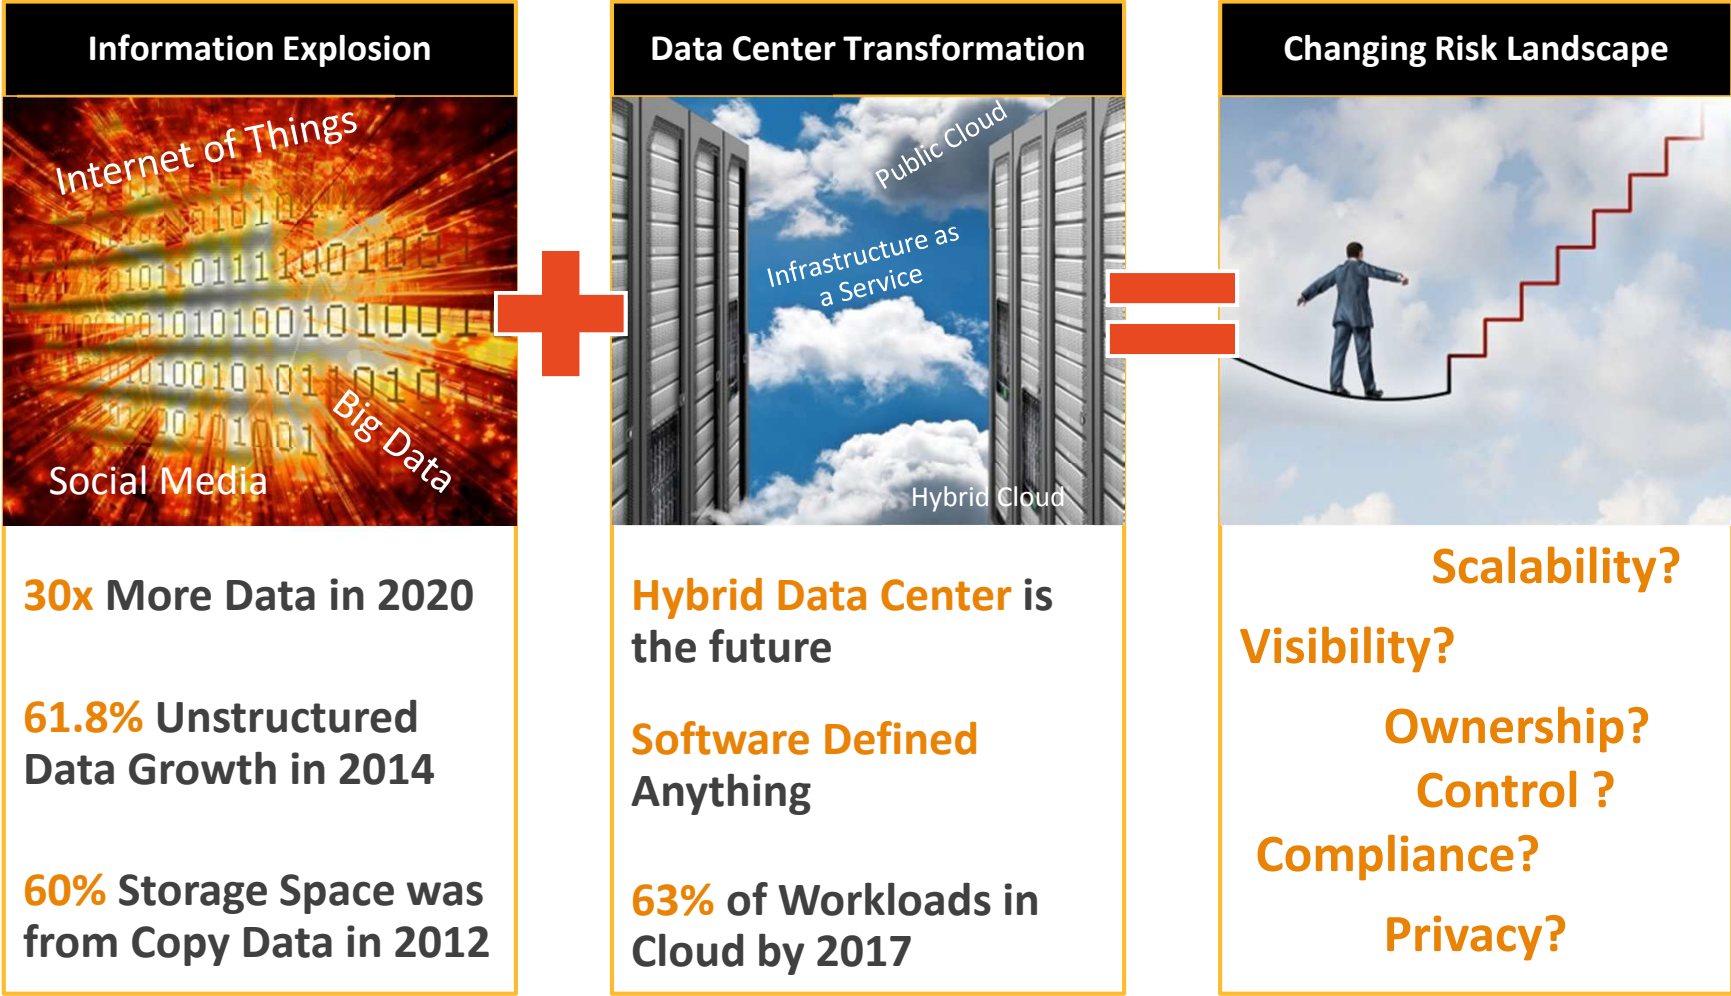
Information Explosion

Internet of Things

Big Data

Social Media

30x More Data in 2020

61.8% Unstructured Data Growth in 2014

60% Storage Space was from Copy Data in 2012

Data Center Transformation

Public Cloud

Infrastructure as a Service

Hybrid Cloud

Hybrid Data Center is the future

Software Defined Anything

63% of Workloads in Cloud by 2017

Changing Risk Landscape

Scalability?

Visibility?

Ownership?

Control ?

Compliance?

Privacy?